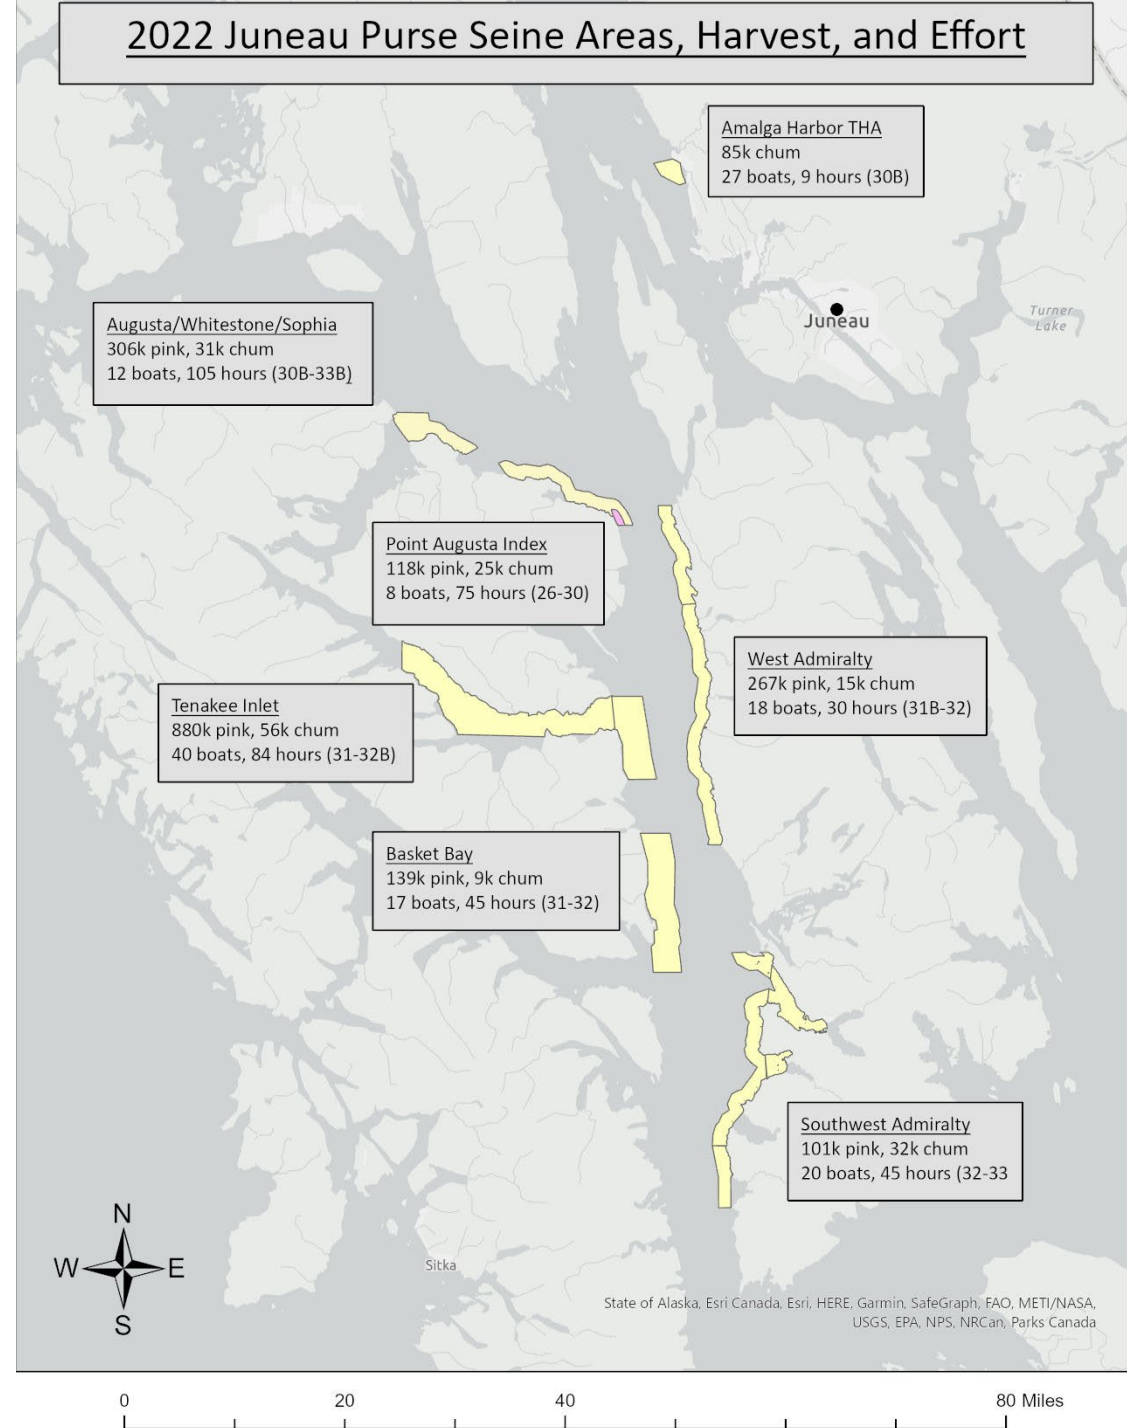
2022 Juneau Purse Seine Areas, Harvest, and Effort

Amalga Harbor THA
85k chum
27 boats, 9 hours (30B)

Juneau

Turner Lake

Augusta/Whitestone/Sophia
306k pink, 31k chum
12 boats, 105 hours (30B-33B)

Point Augusta Index
118k pink, 25k chum
8 boats, 75 hours (26-30)

West Admiralty
267k pink, 15k chum
18 boats, 30 hours (31B-32)

Tenakee Inlet
880k pink, 56k chum
40 boats, 84 hours (31-32B)

Basket Bay
139k pink, 9k chum
17 boats, 45 hours (31-32)

Southwest Admiralty
101k pink, 32k chum
20 boats, 45 hours (32-33

N
W
E
S

Sitka

State of Alaska, Esri Canada, Esri, HERE, Garmin, SafeGraph, FAO, METI/NASA, USGS, EPA, NPS, NRCan, Parks Canada

0
20
40
80 Miles